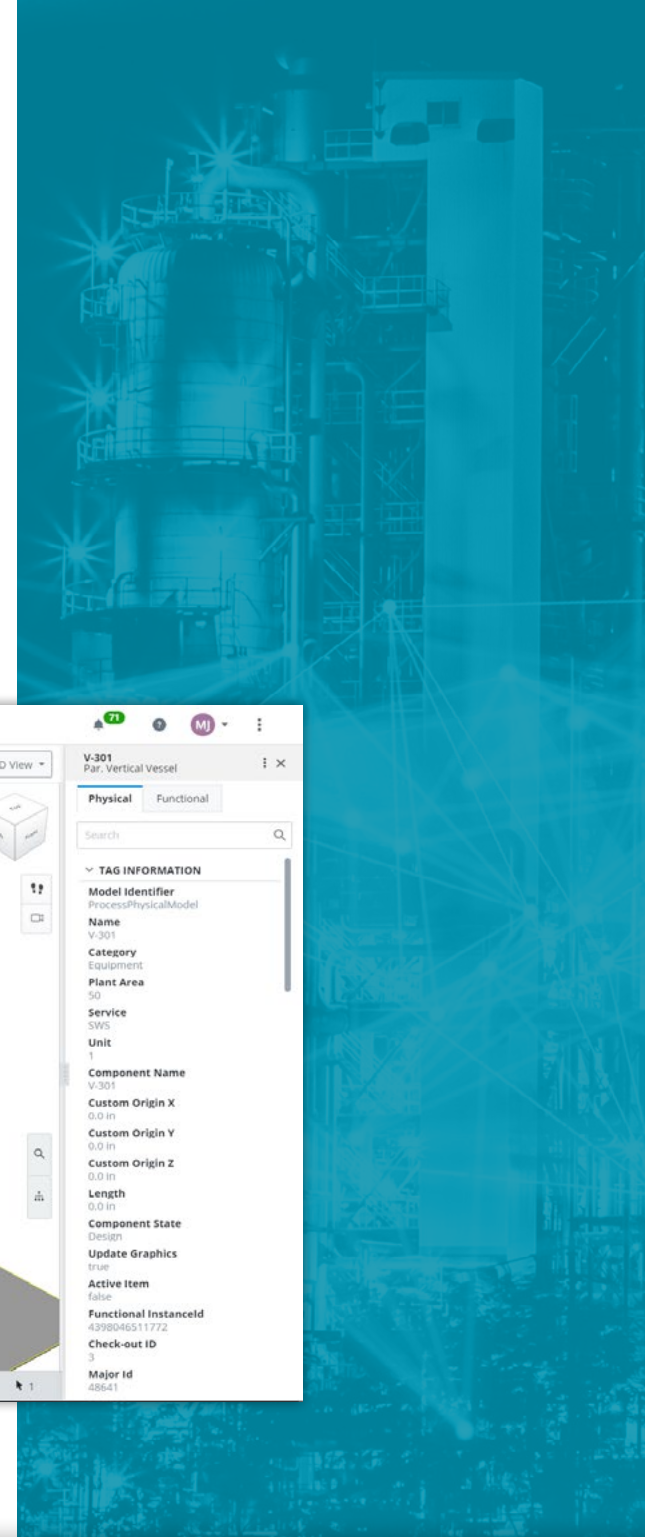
71 MJ

D View

V-301
Par. Vertical Vessel

Physical Functional

Search

TAG INFORMATION

Model Identifier
ProcessPhysicalModel

Name
V-301

Category
Equipment

Plant Area
50

Service
SWS

Unit
1

Component Name
V-301

Custom Origin X
0.0 in

Custom Origin Y
0.0 in

Custom Origin Z
0.0 in

Length
0.0 in

Component State
Design

Update Graphics
true

Active Item
false

Functional InstanceId
4398046511772

Check-out ID
3

Major Id
48641

1